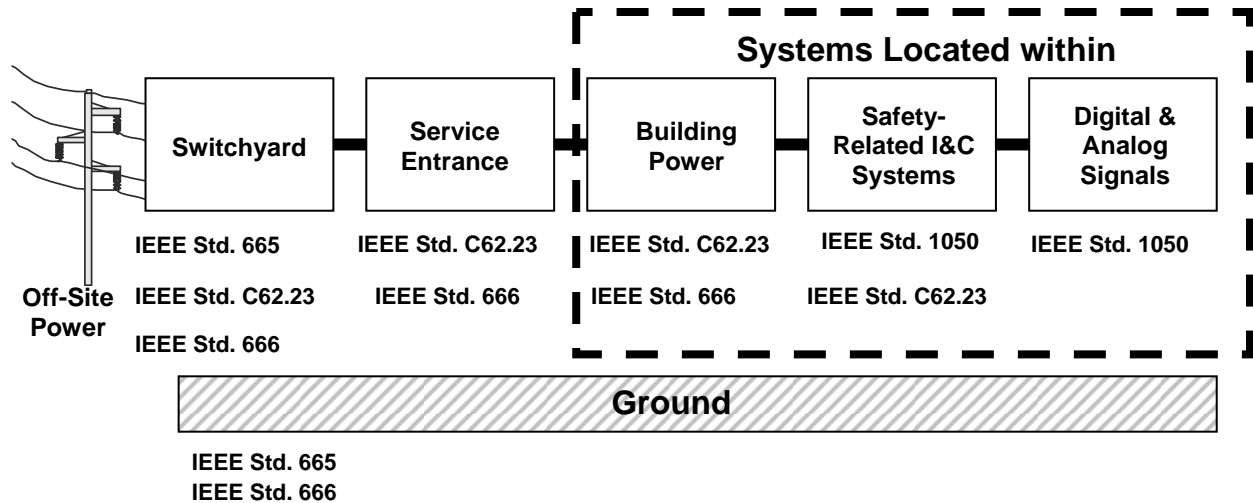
Systems Located within

Switchyard

Service Entrance

Building Power

Safety-Related I&C Systems

Digital & Analog Signals

Off-Site Power

IEEE Std. 665
IEEE Std. C62.23
IEEE Std. 666

IEEE Std. C62.23
IEEE Std. 666

IEEE Std. C62.23
IEEE Std. 666

IEEE Std. 1050
IEEE Std. C62.23

IEEE Std. 1050

Ground

IEEE Std. 665
IEEE Std. 666